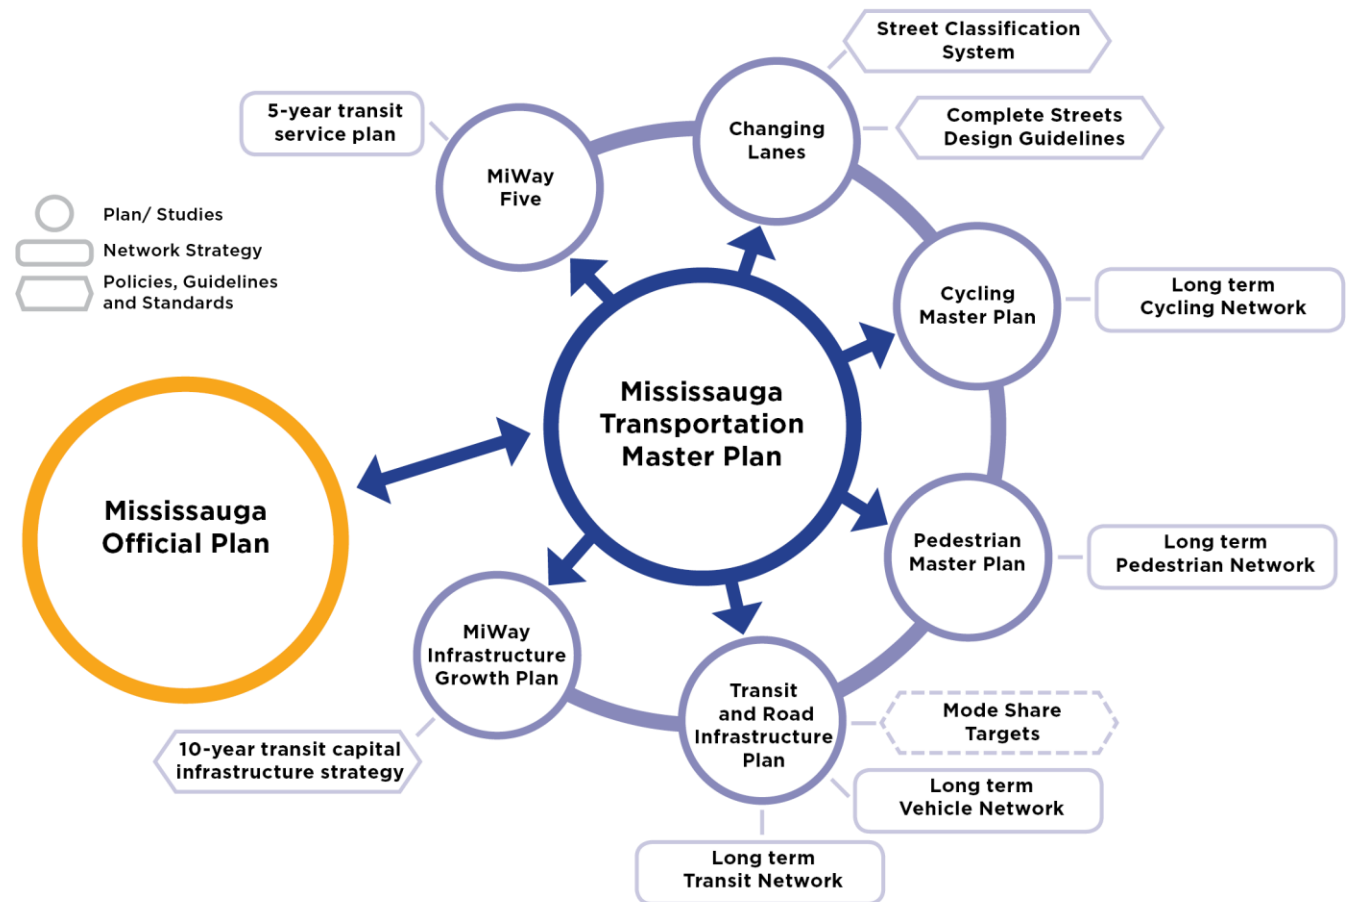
Street Classification System

5-year transit service plan

Changing Lanes

Complete Streets Design Guidelines

MiWay Five

Plan/ Studies

Network Strategy

Policies, Guidelines and Standards

Cycling Master Plan

Long term Cycling Network

Mississauga Transportation Master Plan

Mississauga Official Plan

Pedestrian Master Plan

Long term Pedestrian Network

MiWay Infrastructure Growth Plan

Transit and Road Infrastructure Plan

Mode Share Targets

10-year transit capital infrastructure strategy

Long term Vehicle Network

Long term Transit Network